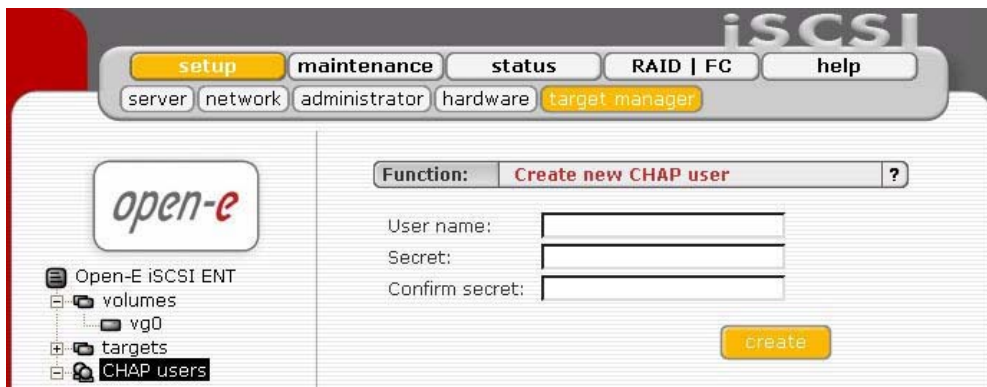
iSCSI

setup maintenance status RAID | FC help

server network administrator hardware target manager

open-e

Open-E iSCSI ENT
volumes
vg0
targets
CHAP users

Function: Create new CHAP user ?

User name:
Secret:
Confirm secret:

create